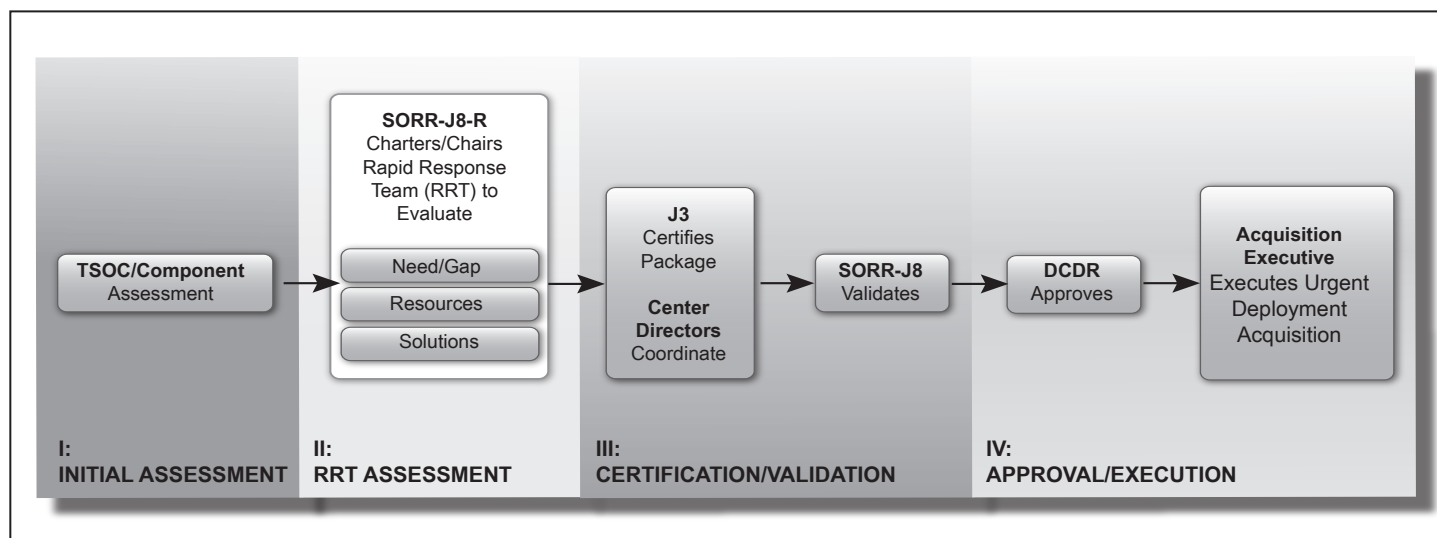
TSOC/Component
Assessment

SORR-J8-R
Charters/Chairs Rapid Response Team (RRT) to Evaluate

Need/Gap

Resources

Solutions

J3
Certifies Package

Center Directors
Coordinate

SORR-J8
Validates

DCDR
Approves

Acquisition Executive
Executes Urgent Deployment Acquisition

I:
INITIAL ASSESSMENT

II:
RRT ASSESSMENT

III:
CERTIFICATION/VALIDATION

IV:
APPROVAL/EXECUTION